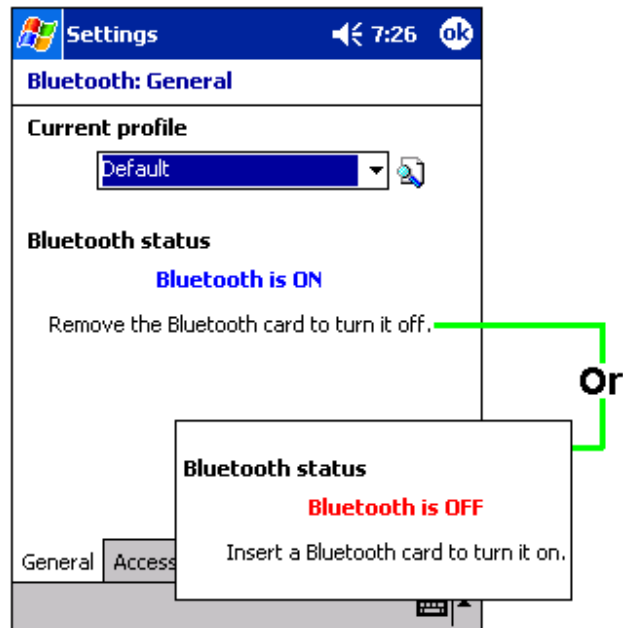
Settings 7:26 ok

Bluetooth: General

Current profile

Default

Bluetooth status

Bluetooth is ON

Remove the Bluetooth card to turn it off.

Or

Bluetooth status

Bluetooth is OFF

Insert a Bluetooth card to turn it on.

General Access